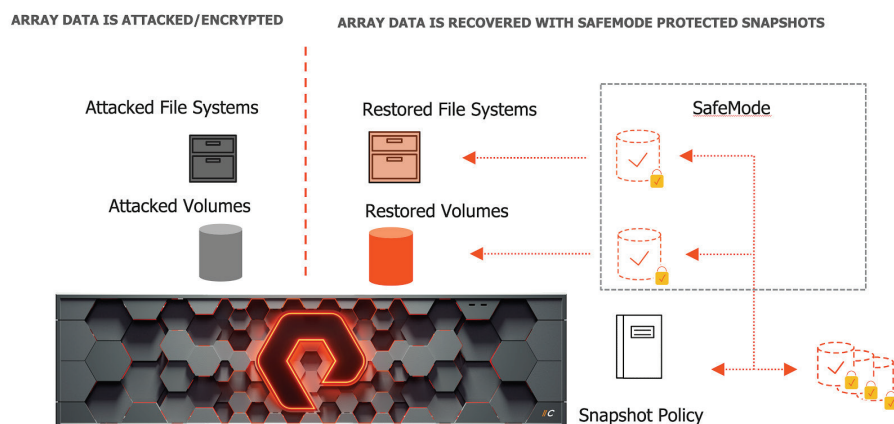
ARRAY DATA IS ATTACKED/ENCRYPTED

ARRAY DATA IS RECOVERED WITH SAFEMODE PROTECTED SNAPSHOTS

Attacked File Systems

Attacked Volumes

Restored File Systems

Restored Volumes

SafeMode

//C

Snapshot Policy